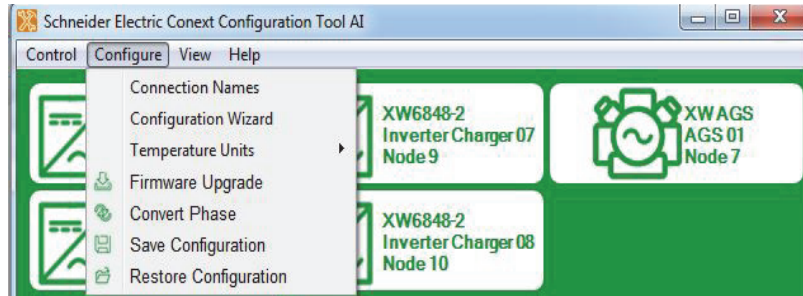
Schneider Electric Conext Configuration Tool AI

Control Configure View Help

Connection Names
Configuration Wizard
Temperature Units
Firmware Upgrade
Convert Phase
Save Configuration
Restore Configuration

XW6848-2
Inverter Charger 07
Node 9

XW AGS
AGS 01
Node 7

XW6848-2
Inverter Charger 08
Node 10